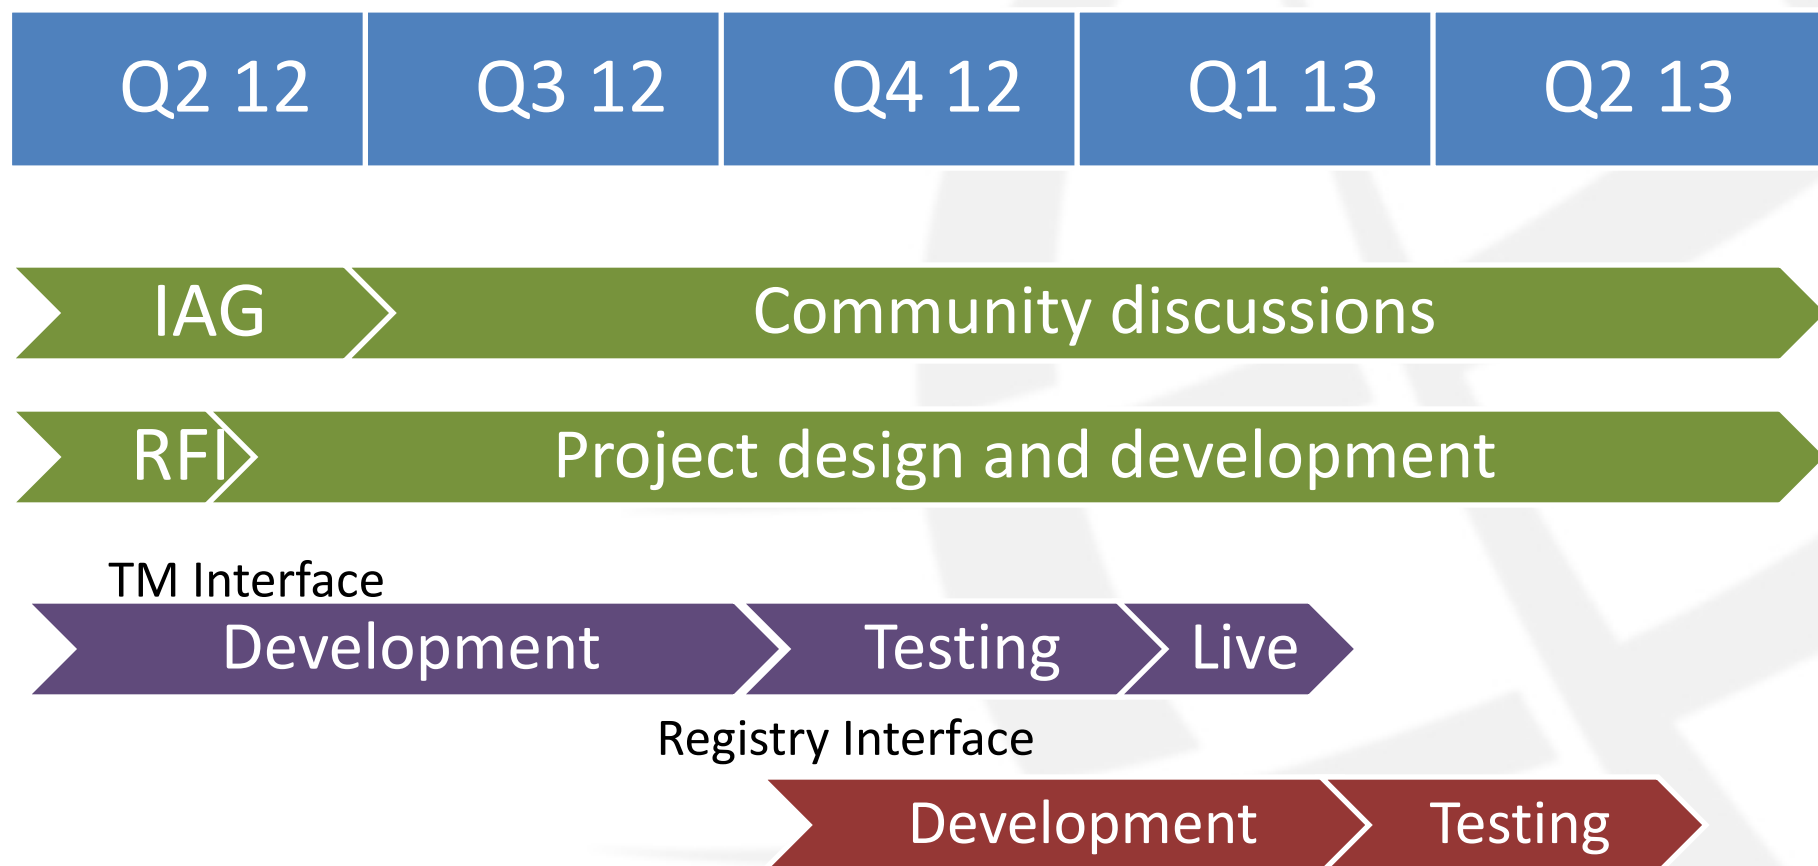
| Q2 12 | Q3 12 | Q4 12 | Q1 13 | Q2 13 |
|---|---|---|---|---|

IAG
Community discussions

RFI
Project design and development

TM Interface
Development
Testing
Live

Registry Interface
Development
Testing